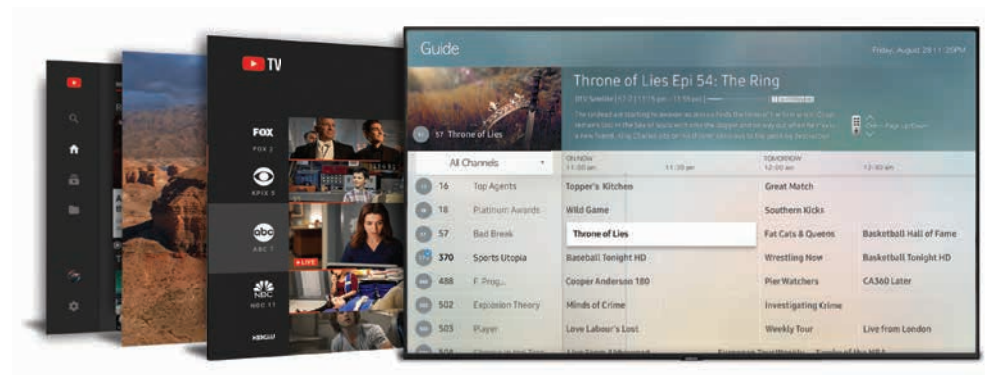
TV

FOX

abc

LIVE

NBC

Guide

Friday, August 28 11:20PM

Throne of Lies Epi 54: The Ring

57 Throne of Lies

All Channels

ON NOW 11:00 am

11:30 pm

TOMORROW 12:00 am

12:30 am

| | | | | | |
|---|---|---|---|---|---|
| 16 | Top Agents | Topper's Kitchen | | Great Match | |
| 18 | Platinum Awards | Wild Game | | Southern Kicks | |
| 57 | Bad Break | Throne of Lies | | Fat Cats & Queens | Basketball Hall of Fame |
| 370 | Sports Utopia | Baseball Tonight HD | | Wrestling Now | Basketball Tonight HD |
| 488 | F. Prog... | Cooper Anderson 180 | | Pier Watchers | CA360 Later |
| 502 | Explosion Theory | Minds of Crime | | Investigating Krime | |
| 503 | Player | Love Labour's Lost | | Weekly Tour | Live from London |